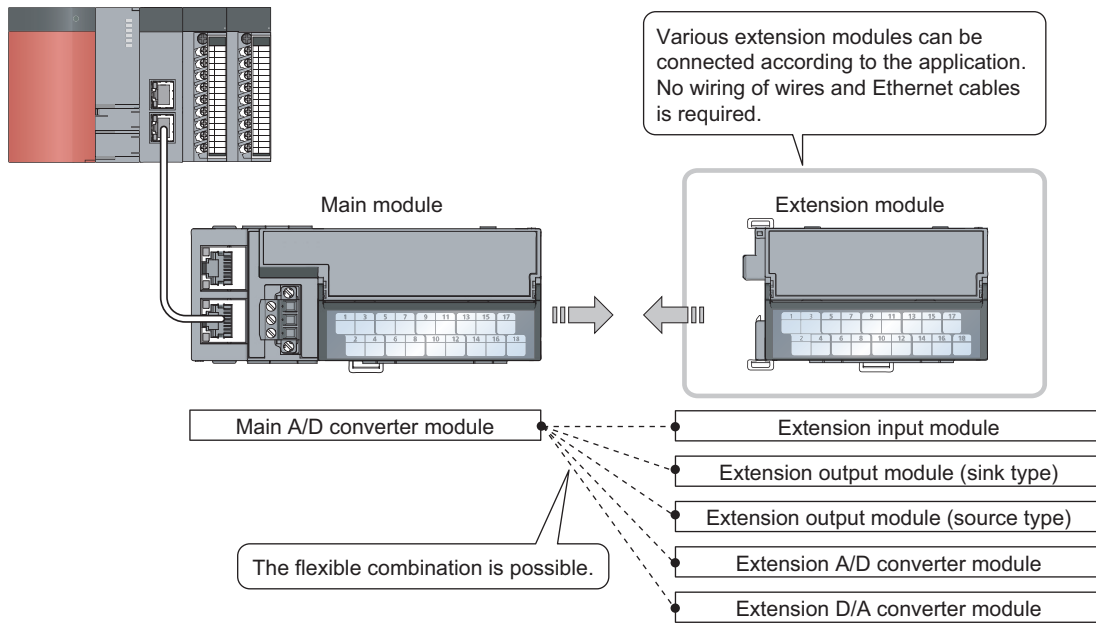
Various extension modules can be connected according to the application. No wiring of wires and Ethernet cables is required.

Main module

Extension module

1 3 5 7 9 11 13 15 17
2 4 6 8 10 12 14 16 18

1 3 5 7 9 11 13 15 17
2 4 6 8 10 12 14 16 18

Main A/D converter module

Extension input module

Extension output module (sink type)

Extension output module (source type)

Extension A/D converter module

Extension D/A converter module

The flexible combination is possible.